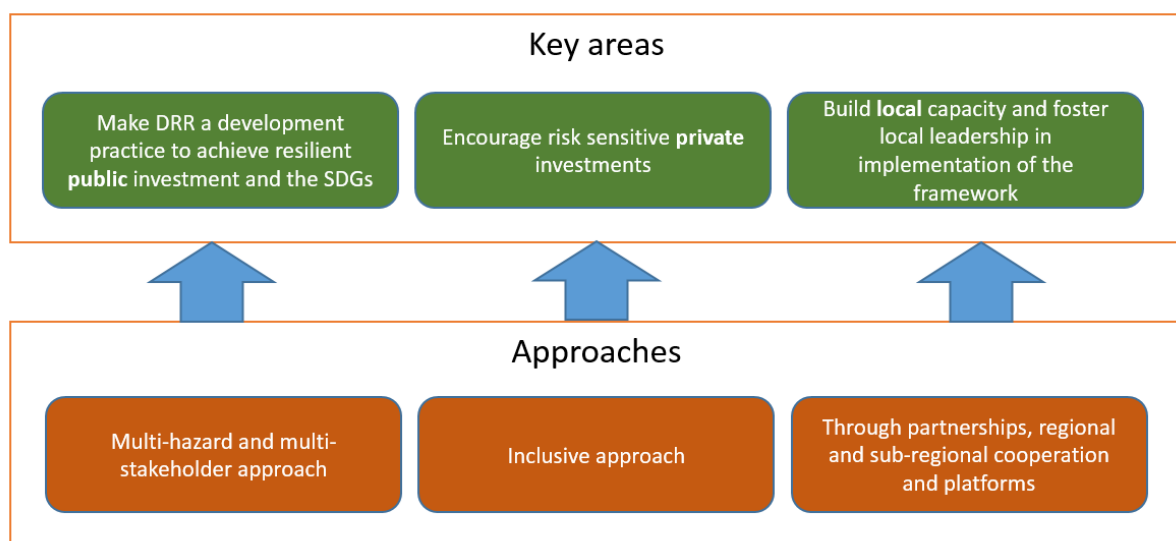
Key areas

Make DRR a development practice to achieve resilient public investment and the SDGs

Encourage risk sensitive private investments

Build local capacity and foster local leadership in implementation of the framework

Approaches

Multi-hazard and multi-stakeholder approach

Inclusive approach

Through partnerships, regional and sub-regional cooperation and platforms